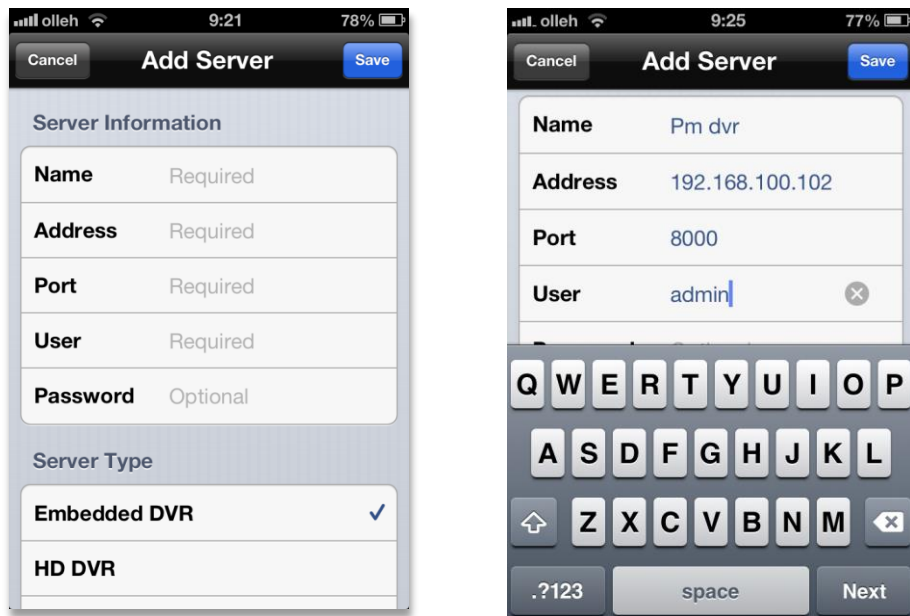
olleh 9:21 78%

Cancel Add Server Save

Server Information

Name Required

Address Required

Port Required

User Required

Password Optional

Server Type

Embedded DVR ✓

HD DVR

olleh 9:25 77%

Cancel Add Server Save

Name Pm dvr

Address 192.168.100.102

Port 8000

User admin

Q W E R T Y U I O P

A S D F G H J K L

Z X C V B N M

.?123 space Next